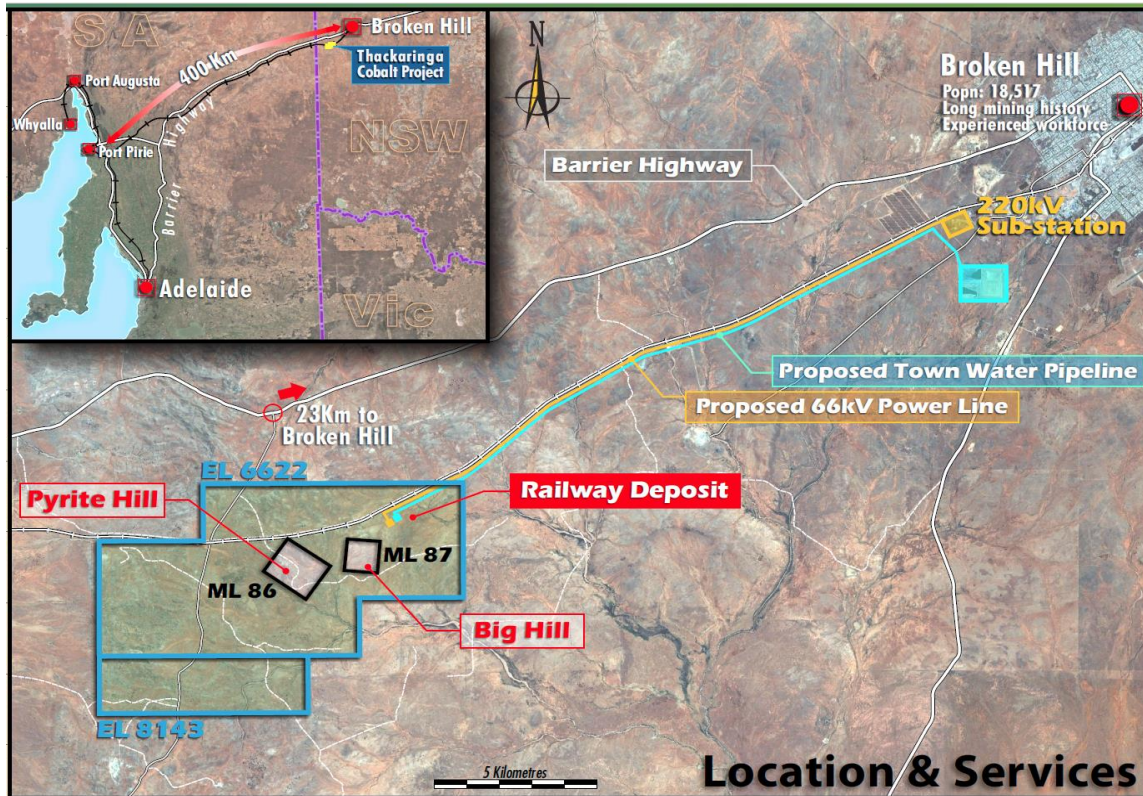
S A

Broken Hill

400 Km

Thackaringa Cobalt Project

Port Augusta

Whyalla

Port Pirie

Highway

Barrier

NSW

Adelaide

Vic

N

Broken Hill
Popn: 18,517
Long mining history
Experienced workforce

Barrier Highway

220kV Sub-station

Proposed Town Water Pipeline

Proposed 66kV Power Line

23Km to Broken Hill

EL 6622

Pyrite Hill

Railway Deposit

ML 87

ML 86

Big Hill

EL 8143

5 Kilometres

Location & Services